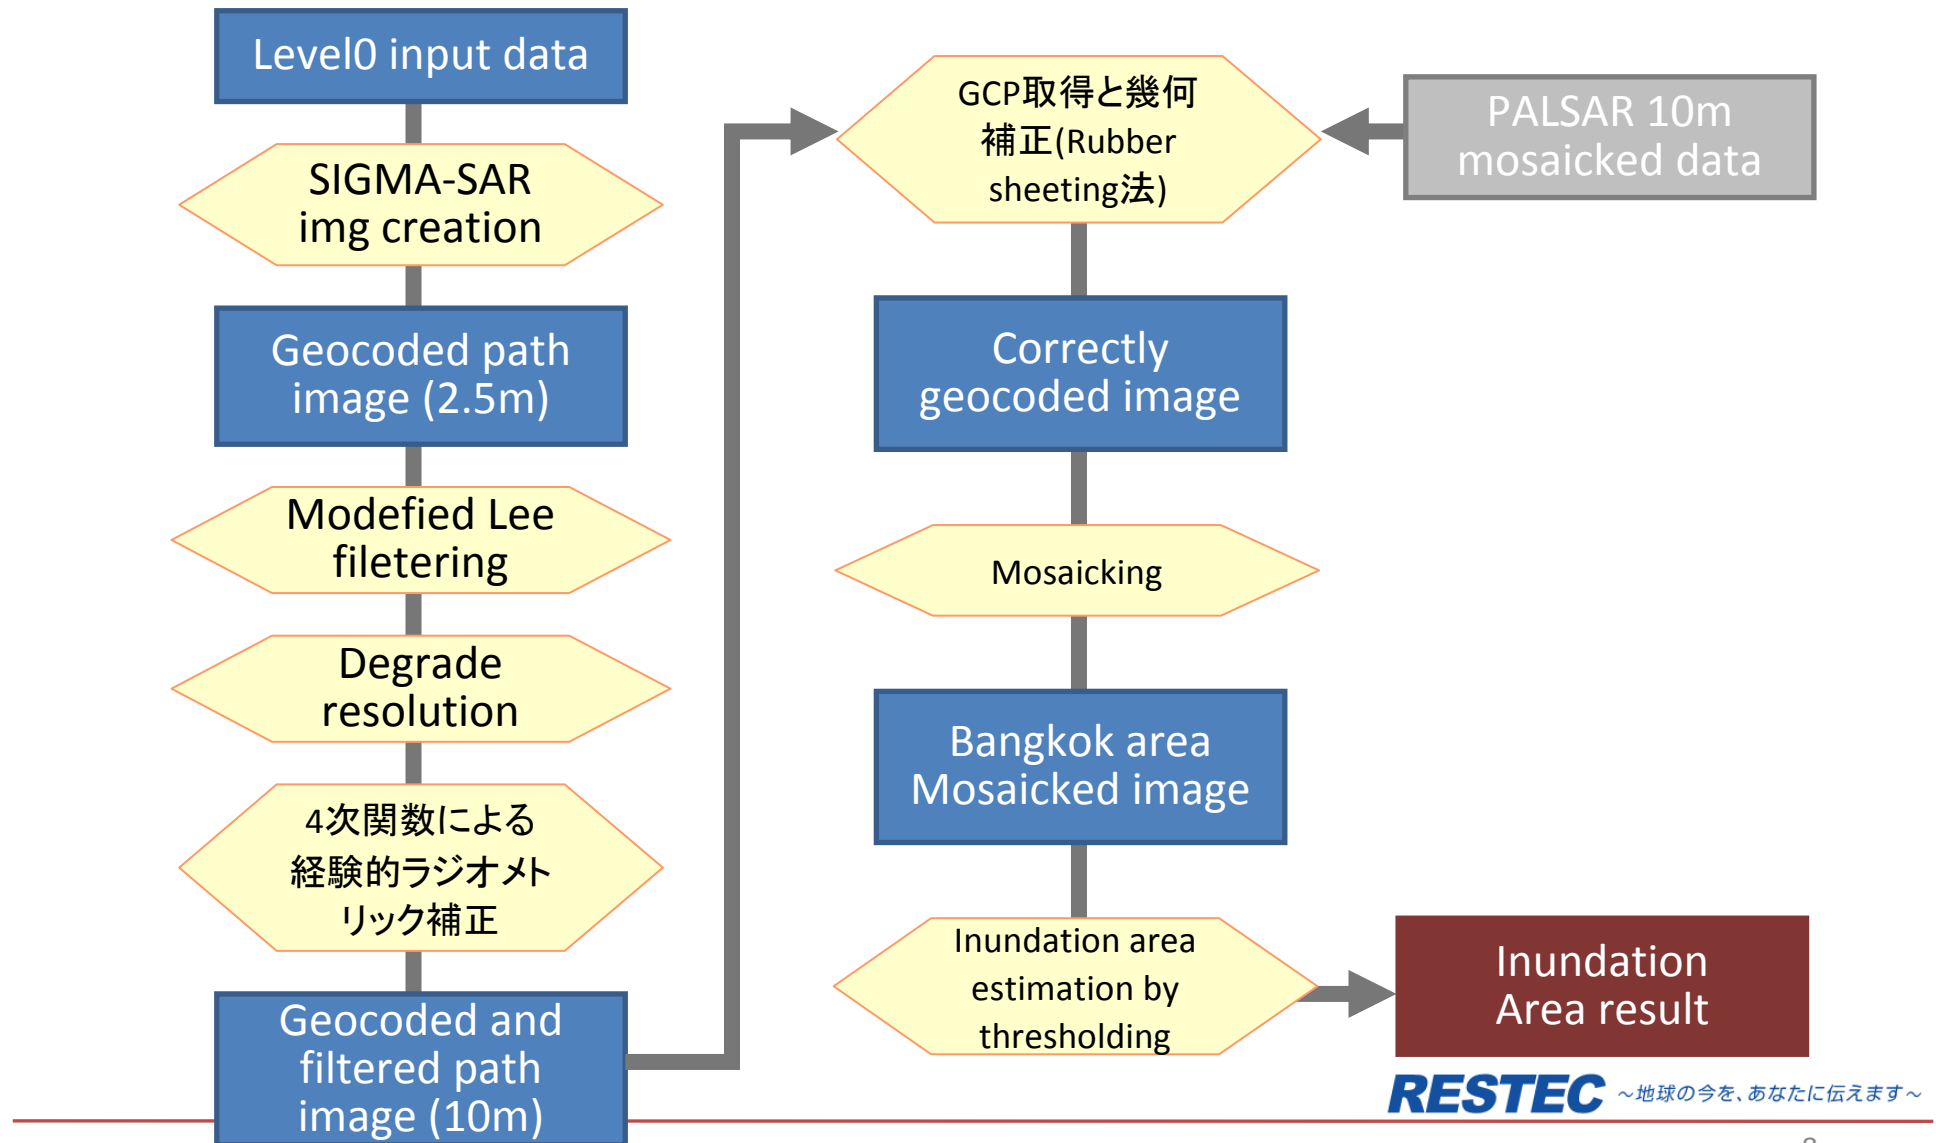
Level0 input data

SIGMA-SAR img creation

Geocoded path image (2.5m)

Modefied Lee filetering

Degrade resolution

4次関数による経験的ラジオメトリック補正

Geocoded and filtered path image (10m)

GCP取得と幾何補正(Rubber sheeting法)

PALSAR 10m mosaicked data

Correctly geocoded image

Mosaicking

Bangkok area Mosaicked image

Inundation area estimation by thresholding

Inundation Area result

RESTEC ～地球の今を、あなたに伝えます～